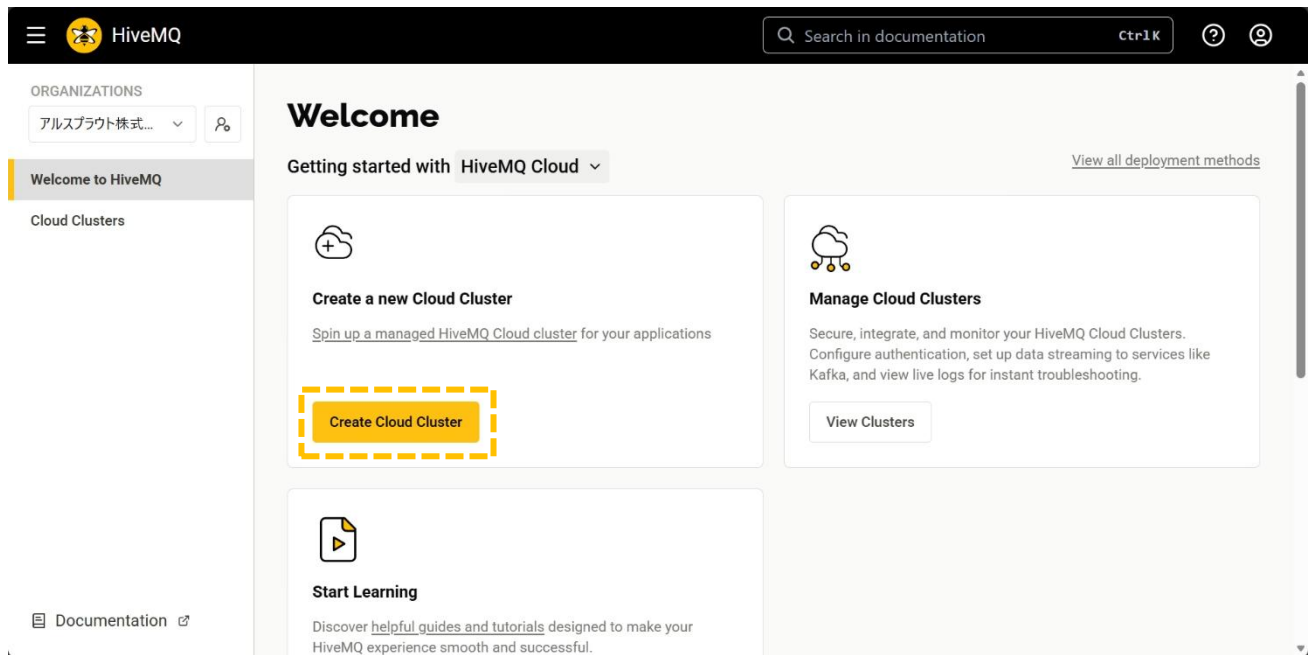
HiveMQ

Search in documentation Ctrl K

ORGANIZATIONS

アルスプラウト株式...

Welcome to HiveMQ

Cloud Clusters

Documentation

Welcome

Getting started with HiveMQ Cloud

View all deployment methods

Create a new Cloud Cluster

Spin up a managed HiveMQ Cloud cluster for your applications

Create Cloud Cluster

Manage Cloud Clusters

Secure, integrate, and monitor your HiveMQ Cloud Clusters. Configure authentication, set up data streaming to services like Kafka, and view live logs for instant troubleshooting.

View Clusters

Start Learning

Discover helpful guides and tutorials designed to make your HiveMQ experience smooth and successful.